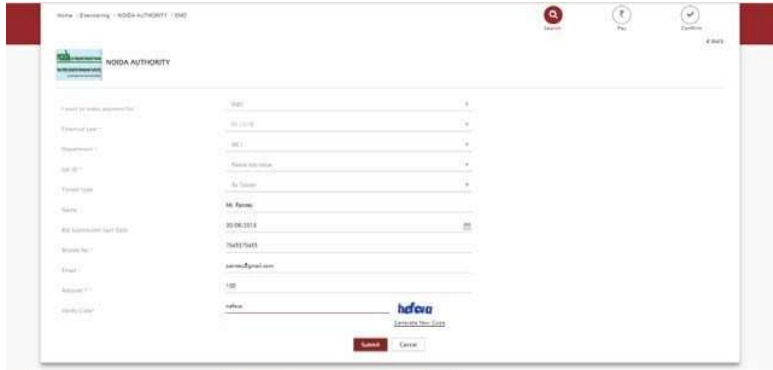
Home / Electricity / NOIDA AUTHORITY / EMD

Search

Pay

Confirm

< Back

NOIDA AUTHORITY

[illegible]

EMD

Financial Year *

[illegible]

Department *

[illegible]

Bid ID *

Please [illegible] value

Tender Type

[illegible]

Name

Mr. Pandey

Bid Submission Last Date

20.08.2013

Mobile No *

7545575655

Email *

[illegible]@gmail.com

Amount *

100

Verify Code *

hcfcva

hcfcva

Generate New Code

Submit

Cancel